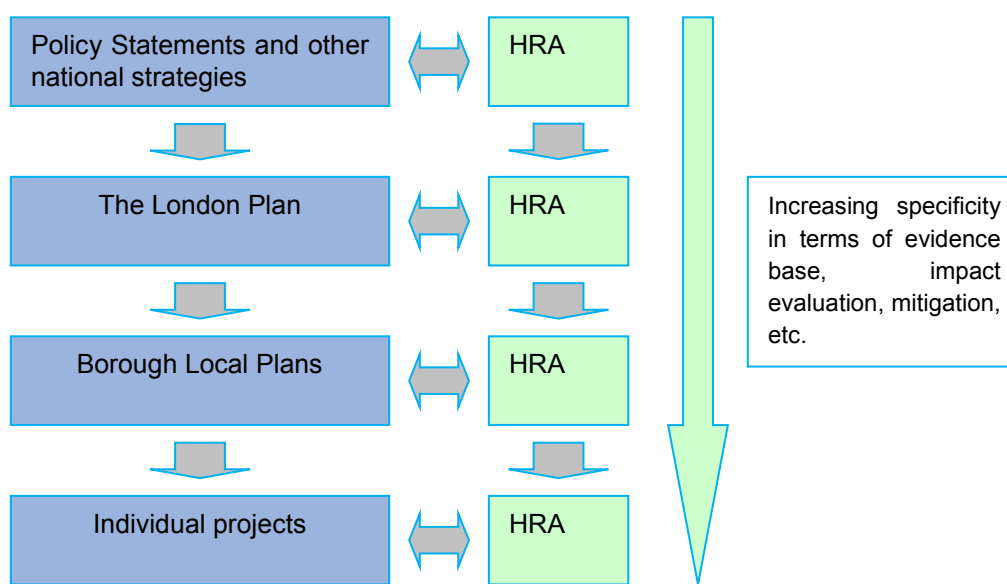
Policy Statements and other national strategies

HRA

The London Plan

HRA

Borough Local Plans

HRA

Individual projects

HRA

Increasing specificity in terms of evidence base, impact evaluation, mitigation, etc.